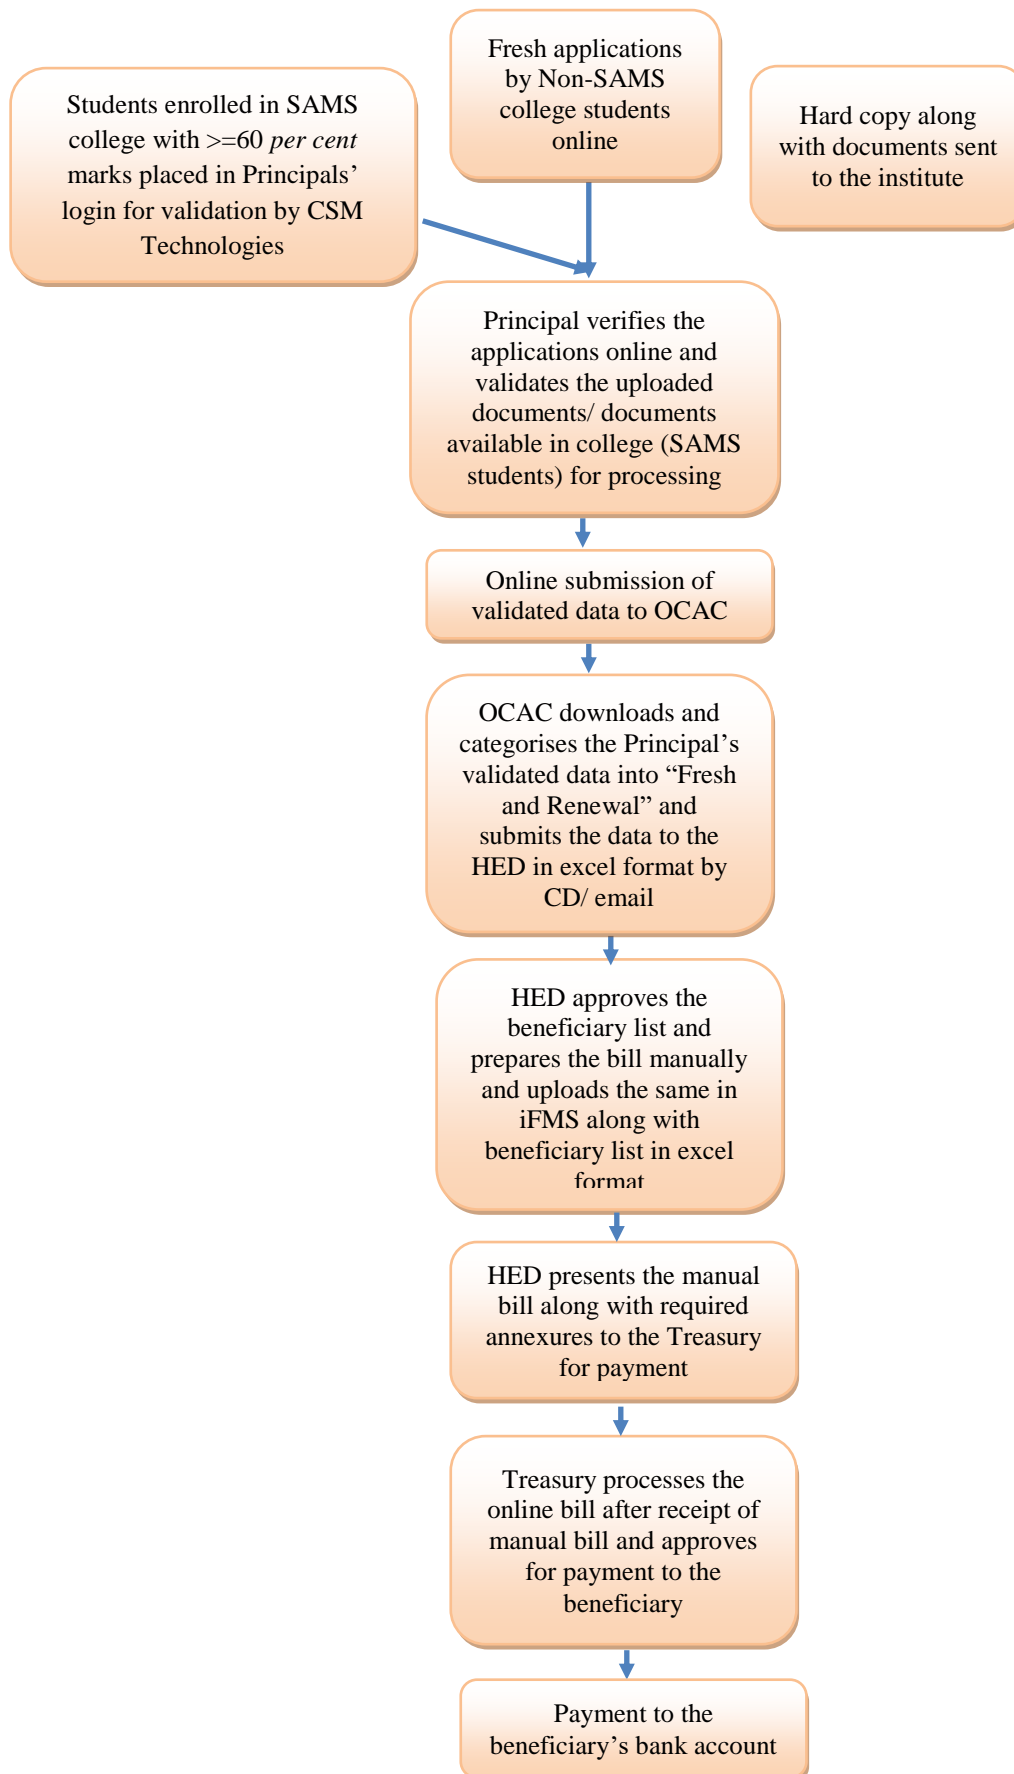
Students enrolled in SAMS college with >=60 *per cent* marks placed in Principals' login for validation by CSM Technologies

Fresh applications by Non-SAMS college students online

Hard copy along with documents sent to the institute

Principal verifies the applications online and validates the uploaded documents/ documents available in college (SAMS students) for processing

Online submission of validated data to OCAC

OCAC downloads and categorises the Principal's validated data into "Fresh and Renewal" and submits the data to the HED in excel format by CD/ email

HED approves the beneficiary list and prepares the bill manually and uploads the same in iFMS along with beneficiary list in excel format

HED presents the manual bill along with required annexures to the Treasury for payment

Treasury processes the online bill after receipt of manual bill and approves for payment to the beneficiary

Payment to the beneficiary's bank account